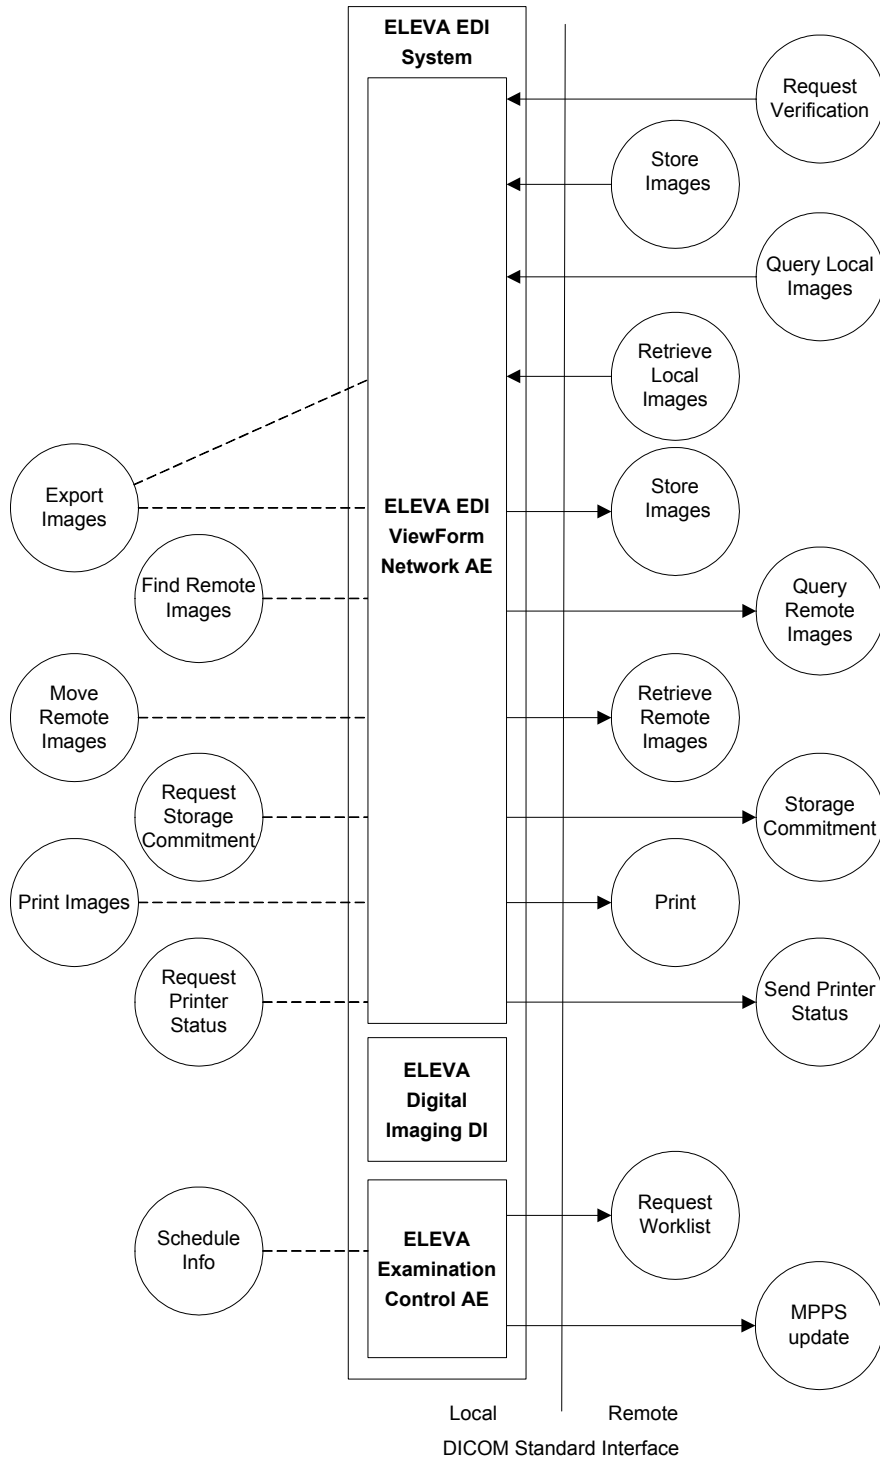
ELEVA EDI System

Request Verification

Store Images

Query Local Images

Retrieve Local Images

Export Images

ELEVA EDI ViewForm Network AE

Store Images

Find Remote Images

Query Remote Images

Move Remote Images

Retrieve Remote Images

Request Storage Commitment

Storage Commitment

Print Images

Print

Request Printer Status

Send Printer Status

ELEVA Digital Imaging DI

Request Worklist

Schedule Info

ELEVA Examination Control AE

MPPS update

Local

Remote

DICOM Standard Interface